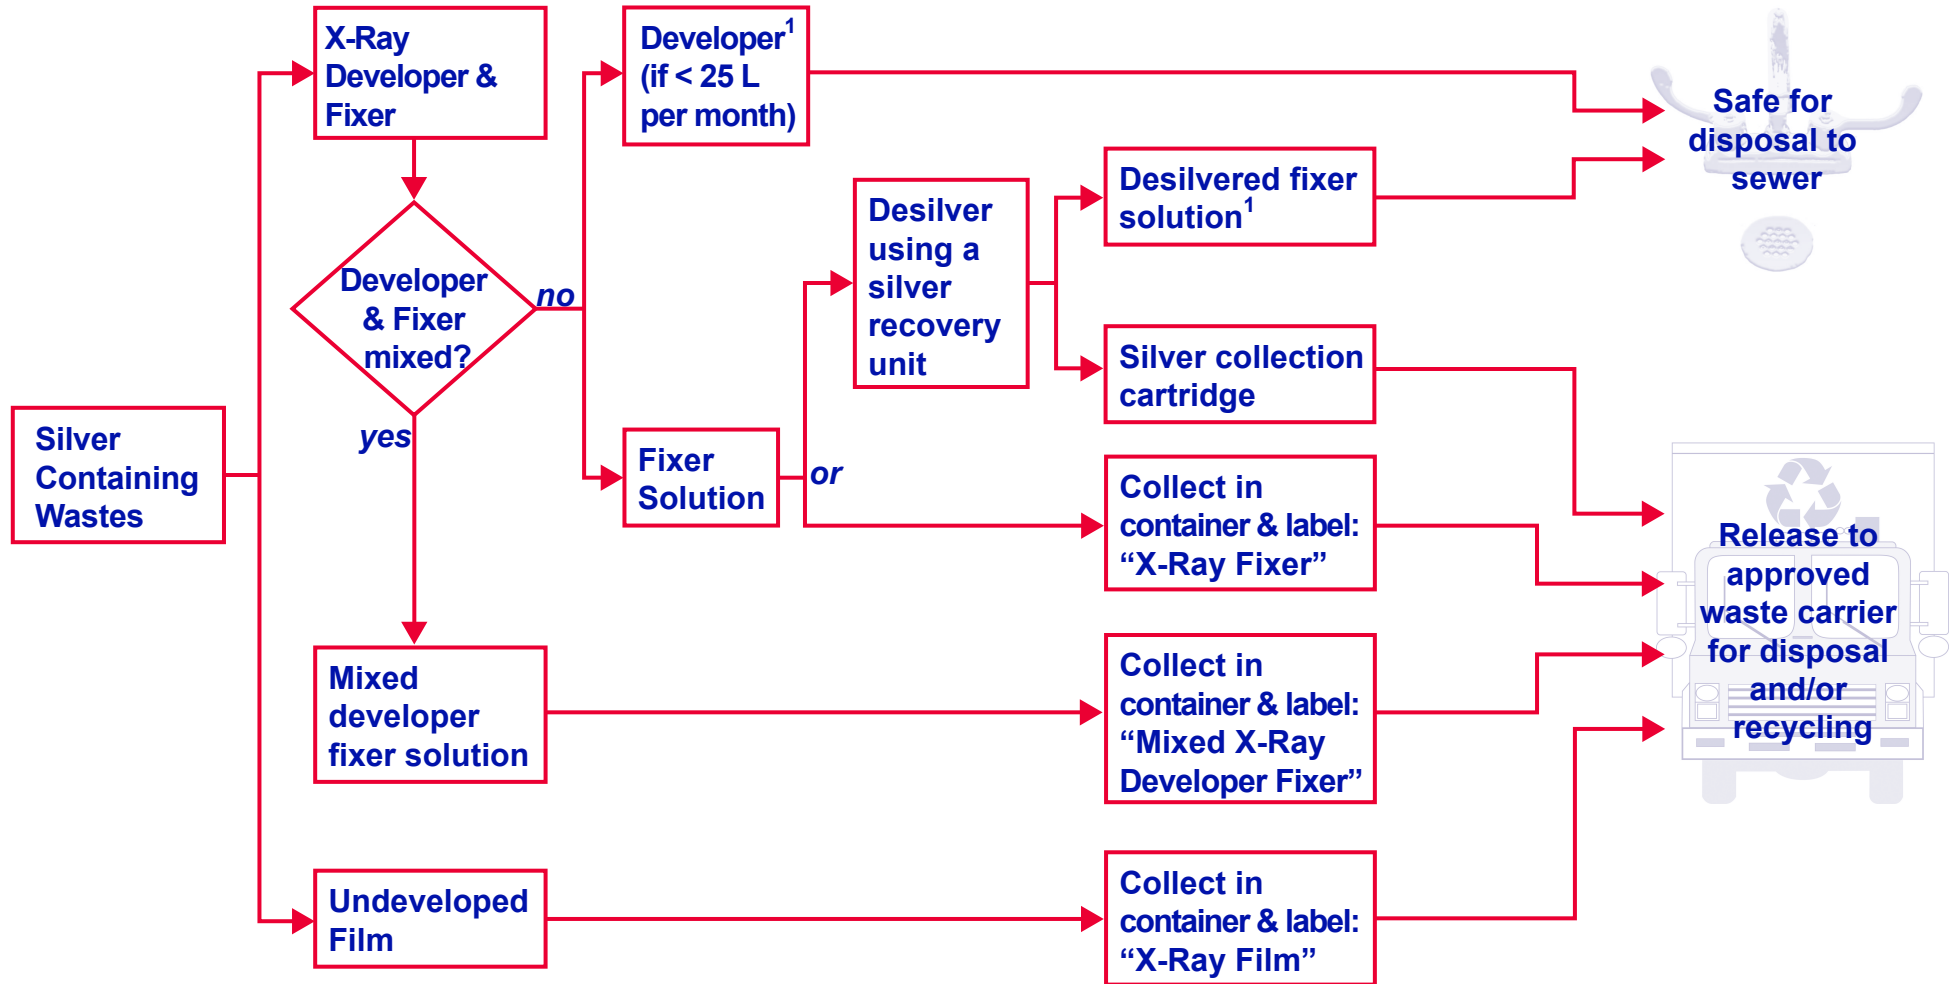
Silver Containing Wastes

X-Ray Developer & Fixer

Developer & Fixer mixed?

no

yes

Developer$^1$ (if < 25 L per month)

Fixer Solution

or

Desilver using a silver recovery unit

Desilvered fixer solution$^1$

Silver collection cartridge

Collect in container & label: “X-Ray Fixer”

Mixed developer fixer solution

Collect in container & label: “Mixed X-Ray Developer Fixer”

Undeveloped Film

Collect in container & label: “X-Ray Film”

Safe for disposal to sewer

Release to approved waste carrier for disposal and/or recycling